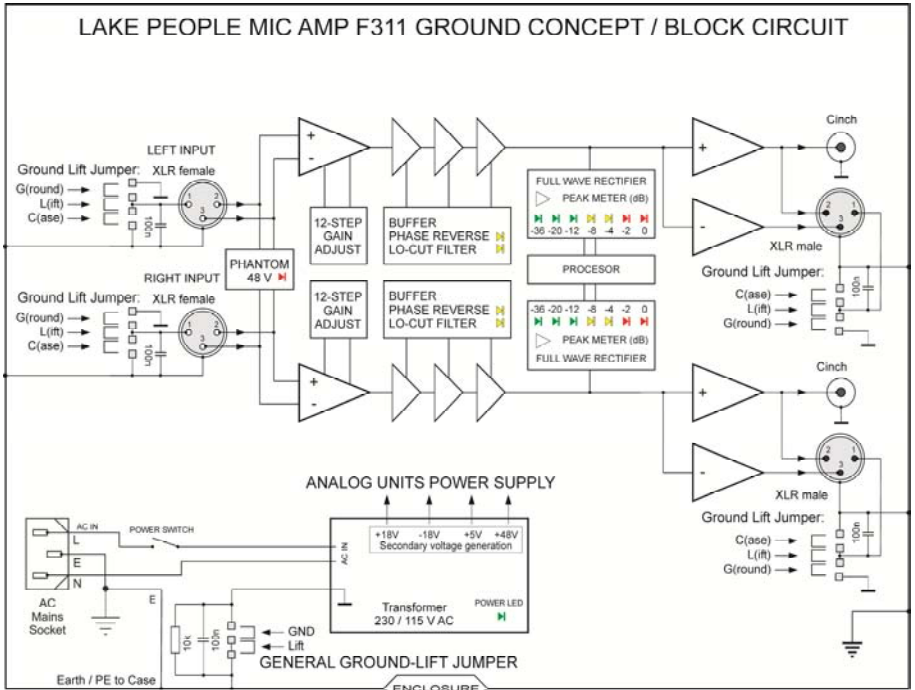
LAKE PEOPLE MIC AMP F311 GROUND CONCEPT / BLOCK CIRCUIT

LEFT INPUT
Ground Lift Jumper: XLR female
G(round)
L(ift)
C(ase)
100n
1 2 3

RIGHT INPUT
Ground Lift Jumper: XLR female
G(round)
L(ift)
C(ase)
100n
1 2 3

PHANTOM 48 V

+
-

12-STEP GAIN ADJUST

BUFFER
PHASE REVERSE
LO-CUT FILTER

12-STEP GAIN ADJUST

BUFFER
PHASE REVERSE
LO-CUT FILTER

FULL WAVE RECTIFIER
PEAK METER (dB)
-36 -20 -12 -8 -4 -2 0

PROCESOR

-36 -20 -12 -8 -4 -2 0
PEAK METER (dB)
FULL WAVE RECTIFIER

Cinch
XLR male
2 1 3
Ground Lift Jumper:
C(ase)
L(ift)
G(round)
100n

Cinch
XLR male
2 1 3
Ground Lift Jumper:
C(ase)
L(ift)
G(round)
100n

ANALOG UNITS POWER SUPPLY
+18V -18V +5V +48V
Secondary voltage generation
AC IN
Transformer
230 / 115 V AC
POWER LED

AC IN
L
E
N
POWER SWITCH
AC Mains Socket
E

10k
100n
GND
Lift
GENERAL GROUND-LIFT JUMPER

Earth / PE to Case
ENCLOSURE